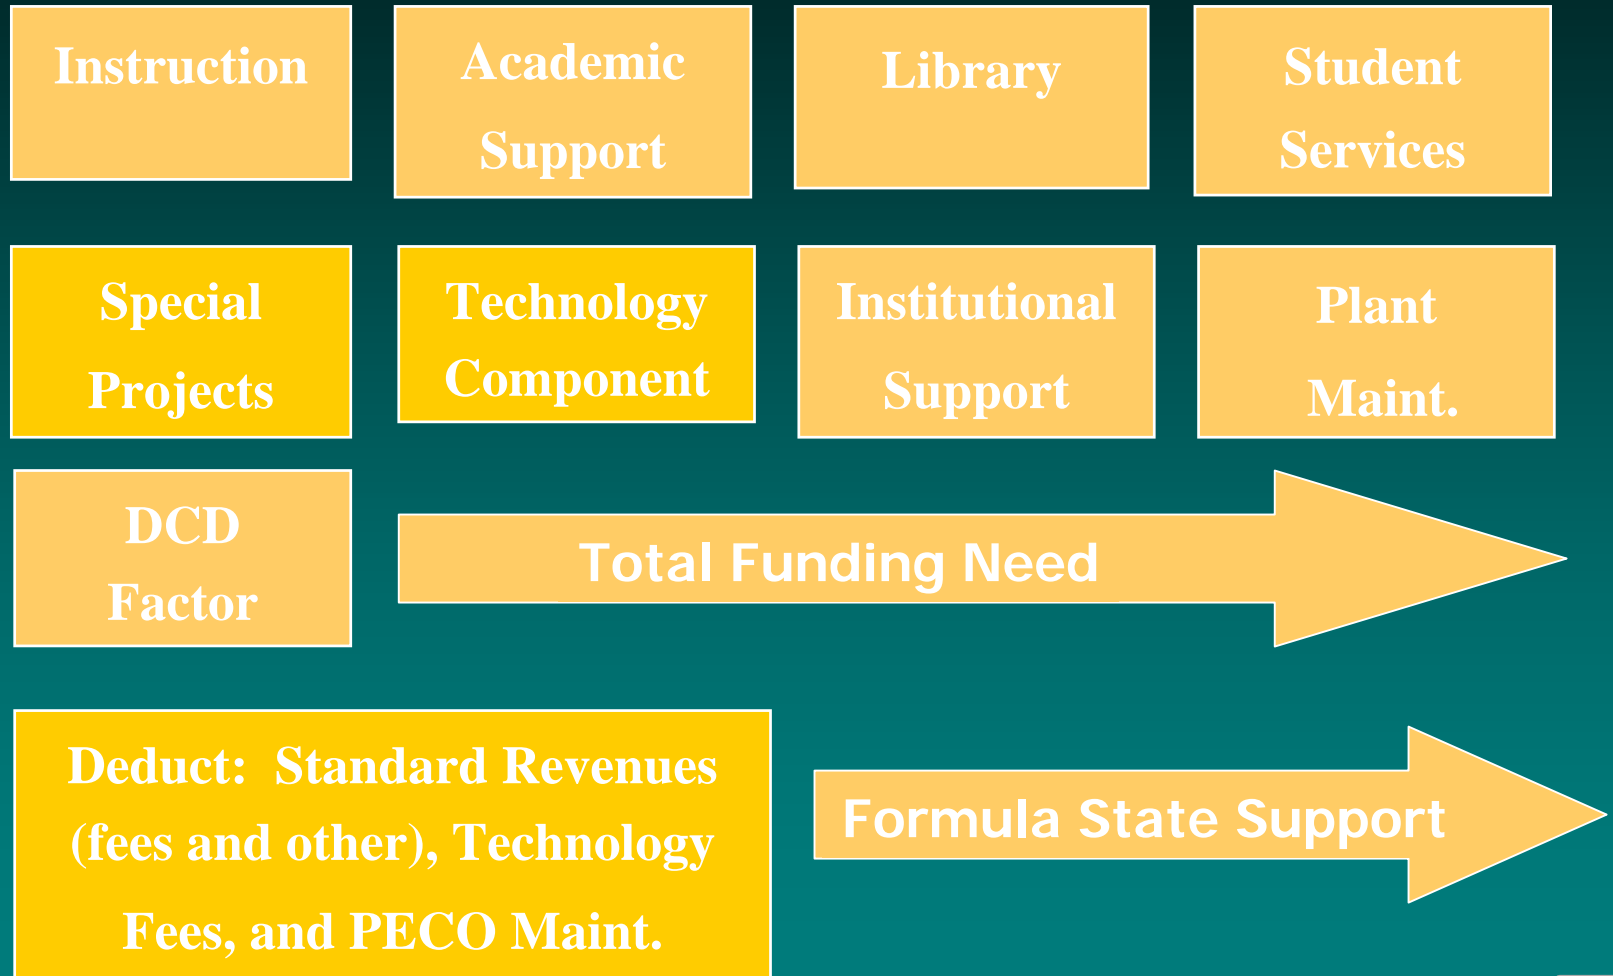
Instruction

Academic Support

Library

Student Services

Special Projects

Technology Component

Institutional Support

Plant Maint.

DCD Factor

Total Funding Need

Deduct: Standard Revenues (fees and other), Technology Fees, and PECO Maint.

Formula State Support